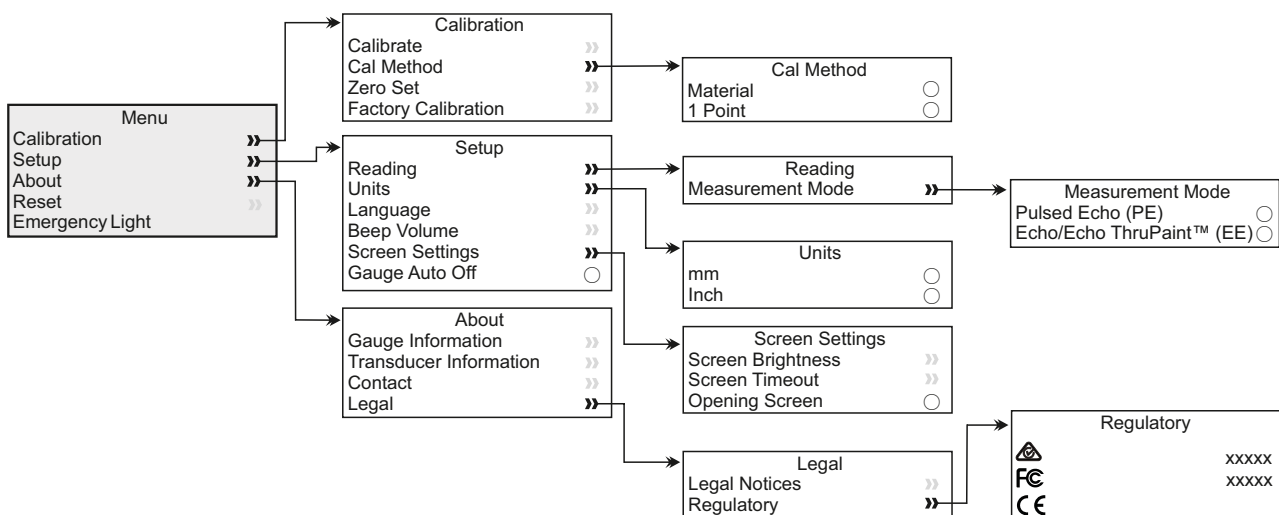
Menu
Calibration
Setup
About
Reset
Emergency Light

Calibration
Calibrate
Cal Method
Zero Set
Factory Calibration

Cal Method
Material
1 Point

Setup
Reading
Units
Language
Beep Volume
Screen Settings
Gauge Auto Off

Reading
Measurement Mode

Measurement Mode
Pulsed Echo (PE)
Echo/Echo ThruPaint™ (EE)

Units
mm
Inch

About
Gauge Information
Transducer Information
Contact
Legal

Screen Settings
Screen Brightness
Screen Timeout
Opening Screen

Regulatory
xxxxx
FC xxxxx
CE

Legal
Legal Notices
Regulatory